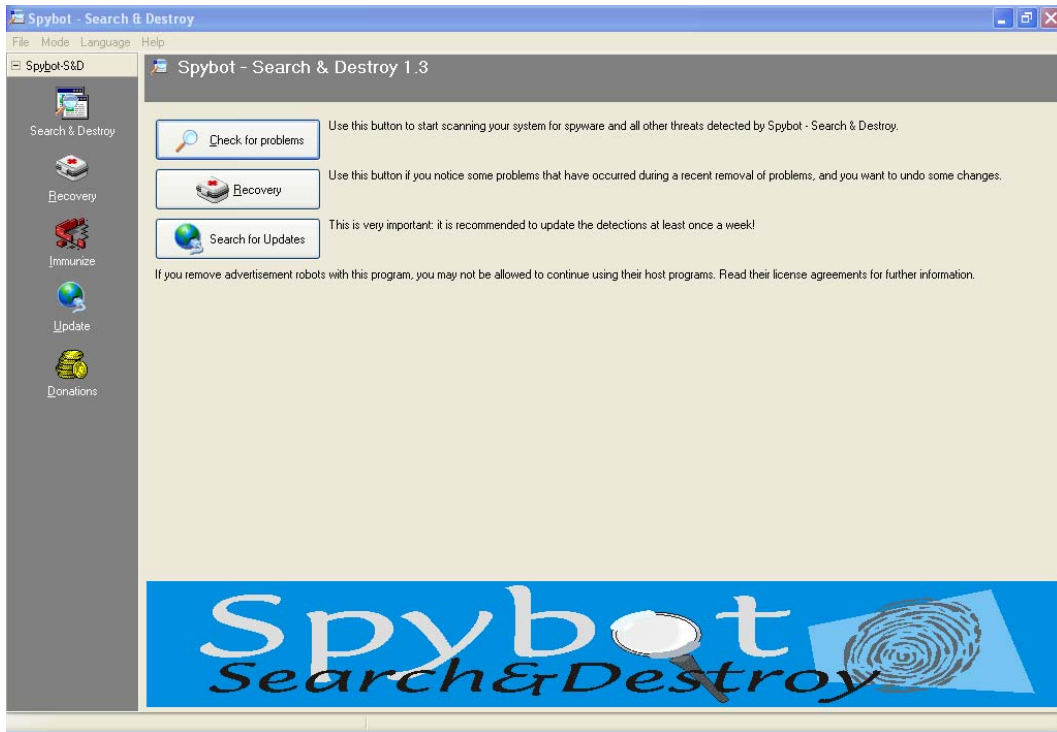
Spybot - Search & Destroy

File Mode Language Help

Spybot-S&D

Search & Destroy

Recovery

Immunize

Update

Donations

Spybot - Search & Destroy 1.3

Check for problems

Use this button to start scanning your system for spyware and all other threats detected by Spybot - Search & Destroy.

Recovery

Use this button if you notice some problems that have occurred during a recent removal of problems, and you want to undo some changes.

Search for Updates

This is very important: it is recommended to update the detections at least once a week!

If you remove advertisement robots with this program, you may not be allowed to continue using their host programs. Read their license agreements for further information.

Spybot
Search&Destroy